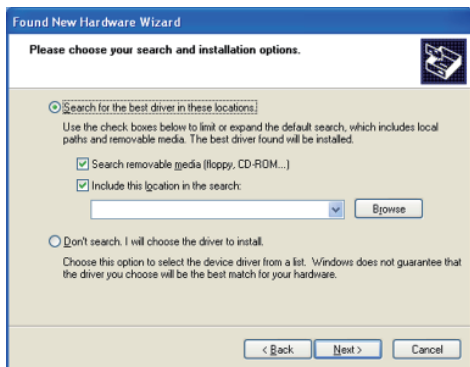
Found New Hardware Wizard

Please choose your search and installation options.

Search for the best driver in these locations.

Use the check boxes below to limit or expand the default search, which includes local paths and removable media. The best driver found will be installed.

Search removable media (floppy, CD-ROM...)

Include this location in the search:

Browse

Don't search. I will choose the driver to install.

Choose this option to select the device driver from a list. Windows does not guarantee that the driver you choose will be the best match for your hardware.

< Back Next > Cancel